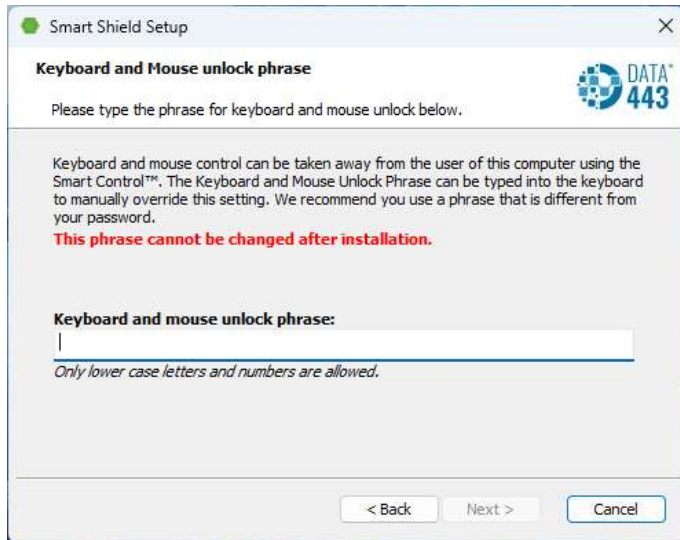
Smart Shield Setup

×

Keyboard and Mouse unlock phrase

Please type the phrase for keyboard and mouse unlock below.

DATA 443

Keyboard and mouse control can be taken away from the user of this computer using the Smart Control™. The Keyboard and Mouse Unlock Phrase can be typed into the keyboard to manually override this setting. We recommend you use a phrase that is different from your password.

This phrase cannot be changed after installation.

Keyboard and mouse unlock phrase:

Only lower case letters and numbers are allowed.

< Back

Next >

Cancel